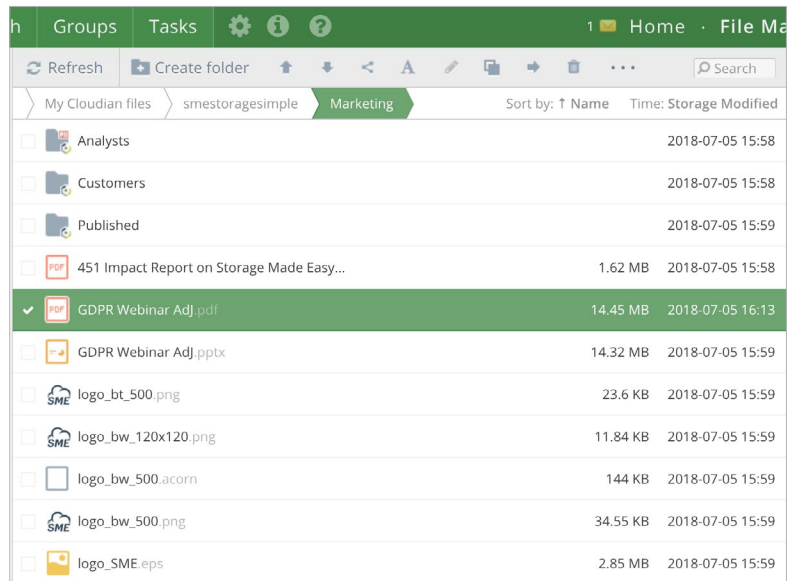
h Groups Tasks 1 Home · File Ma

Refresh Create folder Search

My Cloudian files smestoragesimple Marketing Sort by: ↑ Name Time: Storage Modified

| | Name | Size | Time |
|---|---|---|---|
| | Analysts | | 2018-07-05 15:58 |
| | Customers | | 2018-07-05 15:58 |
| | Published | | 2018-07-05 15:59 |
| PDF | 451 Impact Report on Storage Made Easy... | 1.62 MB | 2018-07-05 15:58 |
| PDF | GDPR Webinar AdJ.pdf | 14.45 MB | 2018-07-05 16:13 |
| | GDPR Webinar AdJ.pptx | 14.32 MB | 2018-07-05 15:59 |
| SME | logo_bt_500.png | 23.6 KB | 2018-07-05 15:59 |
| SME | logo_bw_120x120.png | 11.84 KB | 2018-07-05 15:59 |
| | logo_bw_500.acorn | 144 KB | 2018-07-05 15:59 |
| SME | logo_bw_500.png | 34.55 KB | 2018-07-05 15:59 |
| | logo_SME.eps | 2.85 MB | 2018-07-05 15:59 |